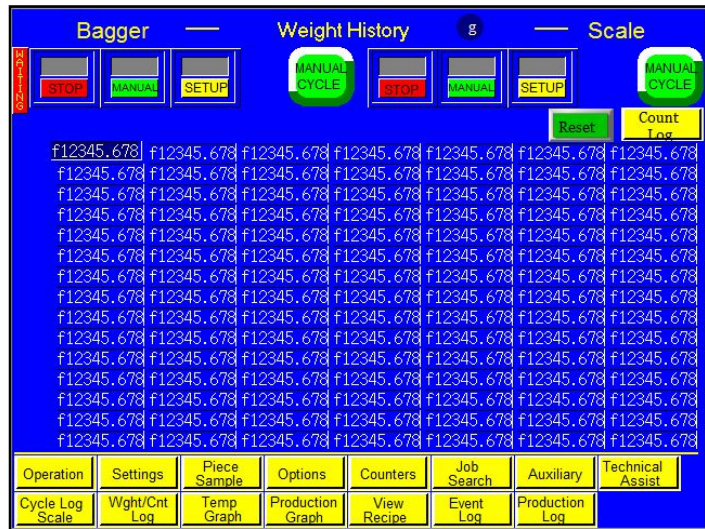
Bagger — Weight History g — Scale

WAITING

STOP MANUAL SETUP MANUAL CYCLE STOP MANUAL SETUP MANUAL CYCLE

Reset Count Log

| f12345.678 | f12345.678 | f12345.678 | f12345.678 | f12345.678 | f12345.678 | f12345.678 |
|---|---|---|---|---|---|---|
| f12345.678 | f12345.678 | f12345.678 | f12345.678 | f12345.678 | f12345.678 | f12345.678 |
| f12345.678 | f12345.678 | f12345.678 | f12345.678 | f12345.678 | f12345.678 | f12345.678 |
| f12345.678 | f12345.678 | f12345.678 | f12345.678 | f12345.678 | f12345.678 | f12345.678 |
| f12345.678 | f12345.678 | f12345.678 | f12345.678 | f12345.678 | f12345.678 | f12345.678 |
| f12345.678 | f12345.678 | f12345.678 | f12345.678 | f12345.678 | f12345.678 | f12345.678 |
| f12345.678 | f12345.678 | f12345.678 | f12345.678 | f12345.678 | f12345.678 | f12345.678 |
| f12345.678 | f12345.678 | f12345.678 | f12345.678 | f12345.678 | f12345.678 | f12345.678 |
| f12345.678 | f12345.678 | f12345.678 | f12345.678 | f12345.678 | f12345.678 | f12345.678 |
| f12345.678 | f12345.678 | f12345.678 | f12345.678 | f12345.678 | f12345.678 | f12345.678 |
| f12345.678 | f12345.678 | f12345.678 | f12345.678 | f12345.678 | f12345.678 | f12345.678 |
| f12345.678 | f12345.678 | f12345.678 | f12345.678 | f12345.678 | f12345.678 | f12345.678 |
| f12345.678 | f12345.678 | f12345.678 | f12345.678 | f12345.678 | f12345.678 | f12345.678 |
| f12345.678 | f12345.678 | f12345.678 | f12345.678 | f12345.678 | f12345.678 | f12345.678 |
| f12345.678 | f12345.678 | f12345.678 | f12345.678 | f12345.678 | f12345.678 | f12345.678 |

Operation | Settings | Piece Sample | Options | Counters | Job Search | Auxiliary | Technical Assist

Cycle Log Scale | Wght/Cnt Log | Temp Graph | Production Graph | View Recipe | Event Log | Production Log